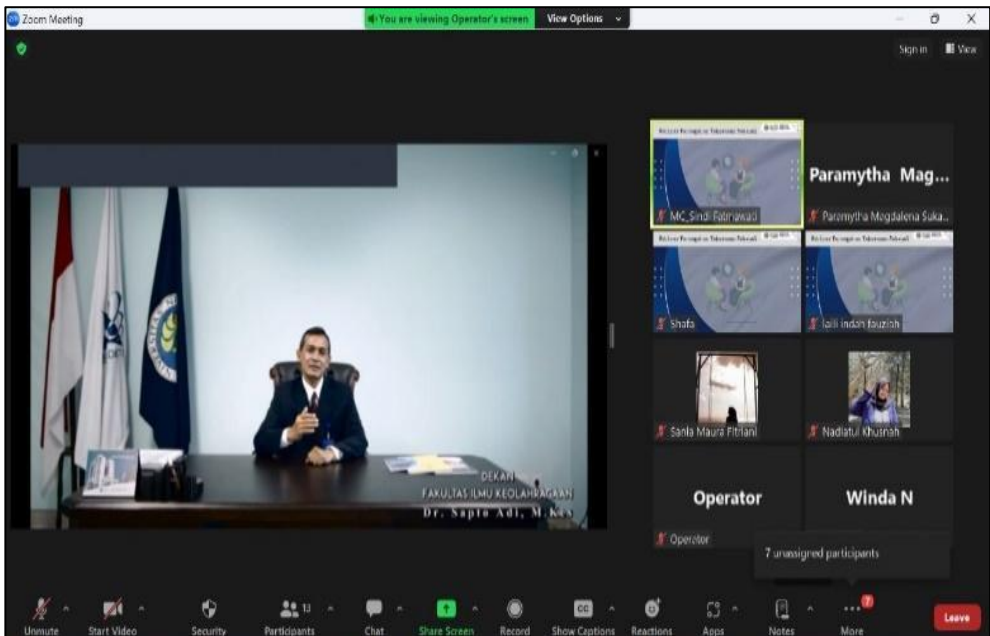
Zoom Meeting

You are viewing Operator's screen View Options

Sign in View

DEKAN
FAKULTAS ILMU KEOLAHRAGAAN
Dr. Sapta Adi, M.Kes

MC_Sindi Fatmawati

Paramytha Mag...
Paramytha Magdalena Suka...

Shafa

laili indah fauziah

Sania Maura Fitriani

Nadiatul Khusnah

Operator
Operator

Winda N

7 unassigned participants

Unmute Start Video Security Participants 13 Chat Share Screen Record Show Captions Reactions Apps Notes More 7 Leave